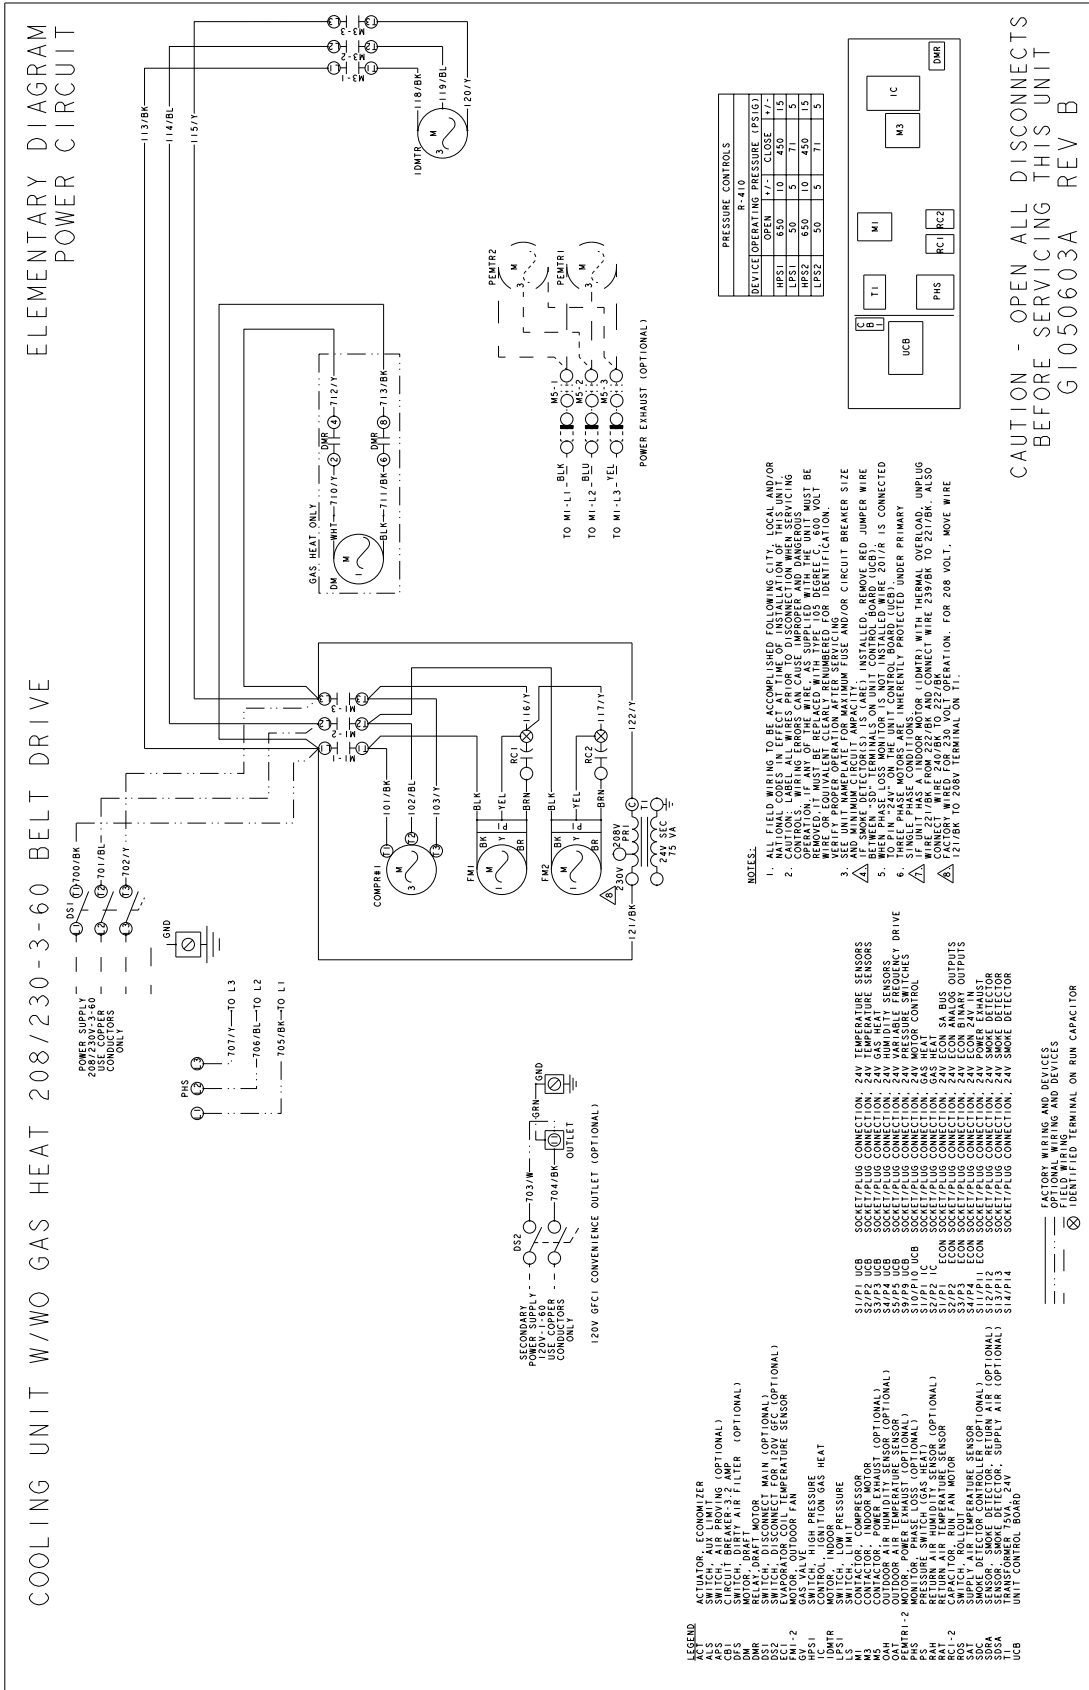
COOLING UNIT W/WO GAS HEAT 208/230-3-60 BELT DRIVE

ELEMENTARY DIAGRAM
POWER CIRCUIT

POWER SUPPLY 208/230V-3-60 USE COPPER CONDUCTORS ONLY

DS1 700/BK 701/BL 702/Y

GND

PHS 707/Y—TO L3 706/BL—TO L2 705/BK—TO L1

113/BK 114/BL 115/Y

M1-1 M1-2 M1-3

101/BK 102/BL 103/Y

COMPR#1

FM1 BK Y BR BLK YEL BRN RC1 116/Y

FM2 BK Y BR BLK YEL BRN RC2 117/Y

122/Y

230V 208V PRI 24V SEC 75 VA T1

121/BK

GAS HEAT ONLY DM WHT—710/Y BLK—711/BK DMR 712/Y DMR 713/BK

M3-1 M3-2 M3-3

118/BK 119/BL 120/Y IDMTR

PEMTR2 PEMTR1

TO M1-L1 BLK M5-1
TO M1-L2 BLU M5-2
TO M1-L3 YEL M5-3

POWER EXHAUST (OPTIONAL)

SECONDARY POWER SUPPLY 120V-1-60 USE COPPER CONDUCTORS ONLY

DS2 703/W 704/BK GRN GND OUTLET

120V GFCI CONVENIENCE OUTLET (OPTIONAL)

| PRESSURE CONTROLS | | | | | |
|---|---|---|---|---|---|
| R-410 | | | | | |
| DEVICE | OPERATING PRESSURE (PSIG) | | | | |
| | OPEN | +/- | CLOSE | +/- |
| HPS1 | 650 | 10 | 450 | 15 |
| LPS1 | 50 | 5 | 71 | 5 |
| HPS2 | 650 | 10 | 450 | 15 |
| LPS2 | 50 | 5 | 71 | 5 |

C B | UCB | T1 | PHS | M1 | RC1 | RC2 | M3 | IC | DMR

NOTES:
1. ALL FIELD WIRING TO BE ACCOMPLISHED FOLLOWING CITY, LOCAL AND/OR NATIONAL CODES IN EFFECT AT TIME OF INSTALLATION OF THIS UNIT.
2. CAUTION: LABEL ALL WIRES PRIOR TO DISCONNECTION WHEN SERVICING CONTROLS. WIRING ERRORS CAN CAUSE IMPROPER AND DANGEROUS OPERATION. IF ANY OF THE WIRE AS SUPPLIED WITH THE UNIT MUST BE REMOVED, IT MUST BE REPLACED WITH TYPE 105 DEGREE C, 600 VOLT WIRE OR ITS EQUIVALENT. CLEARLY RENUMBER WIRE FOR IDENTIFICATION. VERIFY PROPER OPERATION AFTER SERVICING.
3. SEE UNIT NAMEPLATE FOR MAXIMUM FUSE AND/OR CIRCUIT BREAKER SIZE AND MINIMUM CIRCUIT AMPACITY.
4. IF SMOKE DETECTOR(S) IS (ARE) INSTALLED, REMOVE RED JUMPER WIRE BETWEEN "SD" TERMINALS ON UNIT CONTROL BOARD (UCB).
5. WHEN PHASE LOSS MONITOR IS NOT INSTALLED WIRE 201/R IS CONNECTED TO PIN "24V" ON THE UNIT CONTROL BOARD (UCB).
6. THREE PHASE MOTORS ARE INHERENTLY PROTECTED UNDER PRIMARY SINGLE PHASE CONDITIONS.
7. IF UNIT HAS A INDOOR MOTOR (IDMTR) WITH THERMAL OVERLOAD, UNPLUG WIRE 221/BK FROM 222/BK AND CONNECT WIRE 239/BK TO 221/BK. ALSO CONNECT WIRE 240/BK TO 222/BK.
8. FACTORY WIRED FOR 230 VOLT OPERATION. FOR 208 VOLT, MOVE WIRE 121/BK TO 208V TERMINAL ON T1.

CAUTION - OPEN ALL DISCONNECTS BEFORE SERVICING THIS UNIT
G1050603A REV B

LEGEND
ACT ACTUATOR, ECONOMIZER
ALS SWITCH, AUX LIMIT
APS SWITCH, AIR PROVING (OPTIONAL)
CB1 CIRCUIT BREAKER-3.2 AMP
DFS SWITCH, DIRTY AIR FILTER (OPTIONAL)
DM MOTOR, DRAFT
DMR RELAY, DRAFT MOTOR
DS1 SWITCH, DISCONNECT MAIN (OPTIONAL)
DS2 SWITCH, DISCONNECT FOR 120V GFC (OPTIONAL)
EC1 EVAPORATOR COIL TEMPERATURE SENSOR
FM1-2 MOTOR, OUTDOOR FAN
GV GAS VALVE
HPS1 SWITCH, HIGH PRESSURE
IC CONTROL, IGNITION GAS HEAT
IDMTR MOTOR, INDOOR
LPS1 SWITCH, LOW PRESSURE
LS SWITCH, LIMIT
M1 CONTACTOR, COMPRESSOR
M3 CONTACTOR, INDOOR MOTOR
M5 CONTACTOR, POWER EXHAUST (OPTIONAL)
OAH OUTDOOR AIR HUMIDITY SENSOR (OPTIONAL)
OAT OUTDOOR AIR TEMPERATURE SENSOR
PEMTR1-2 MOTOR, POWER EXHAUST (OPTIONAL)
PHS MONITOR, PHASE LOSS (OPTIONAL)
PS PRESSURE SWITCH (GAS HEAT)
RAH RETURN AIR HUMIDITY SENSOR (OPTIONAL)
RAT RETURN AIR TEMPERATURE SENSOR
RC1-2 CAPACITOR, RUN FAN MOTOR
ROS SWITCH, ROLLOUT
SAT SUPPLY AIR TEMPERATURE SENSOR
SDC SMOKE DETECTOR CONTROLLER (OPTIONAL)
SDRA SENSOR, SMOKE DETECTOR, RETURN AIR (OPTIONAL)
SDSA SENSOR, SMOKE DETECTOR, SUPPLY AIR (OPTIONAL)
T1 TRANSFORMER 75VA 24V
UCB UNIT CONTROL BOARD

S1/P1 UCB SOCKET/PLUG CONNECTION, 24V TEMPERATURE SENSORS
S2/P2 UCB SOCKET/PLUG CONNECTION, 24V TEMPERATURE SENSORS
S3/P3 UCB SOCKET/PLUG CONNECTION, 24V GAS HEAT
S4/P4 UCB SOCKET/PLUG CONNECTION, 24V HUMIDITY SENSORS
S5/P5 UCB SOCKET/PLUG CONNECTION, 24V VARIABLE FREQUENCY DRIVE
S9/P9 UCB SOCKET/PLUG CONNECTION, 24V PRESSURE SWITCHES
S10/P10 UCB SOCKET/PLUG CONNECTION, 24V MOTOR CONTROL
S2/P2 IC SOCKET/PLUG CONNECTION, GAS HEAT
S1/P1 ECON SOCKET/PLUG CONNECTION, 24V ECON SA BUS
S2/P2 ECON SOCKET/PLUG CONNECTION, 24V ECON ANALOG OUTPUTS
S3/P3 ECON SOCKET/PLUG CONNECTION, 24V ECON BINARY OUTPUTS
S4/P4 ECON SOCKET/PLUG CONNECTION, 24V ECON 24V IN
S11/P11 SOCKET/PLUG CONNECTION, 24V POWER EXHAUST
S12/P12 SOCKET/PLUG CONNECTION, 24V SMOKE DETECTOR
S13/P13 SOCKET/PLUG CONNECTION, 24V SMOKE DETECTOR
S14/P14 SOCKET/PLUG CONNECTION, 24V SMOKE DETECTOR

FACTORY WIRING AND DEVICES
OPTIONAL WIRING AND DEVICES
FIELD WIRING
IDENTIFIED TERMINAL ON RUN CAPACITOR